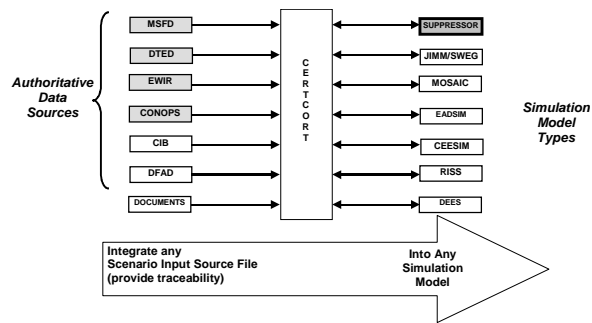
Authoritative Data Sources

MSFD

DTED

EWIR

CONOPS

CIB

DFAD

DOCUMENTS

CERTCORT

SUPPRESSOR

JIMM/SWEG

MOSAIC

EADSIM

CEESIM

RISS

DEES

Simulation Model Types

Integrate any Scenario Input Source File (provide traceability)

Into Any Simulation Model